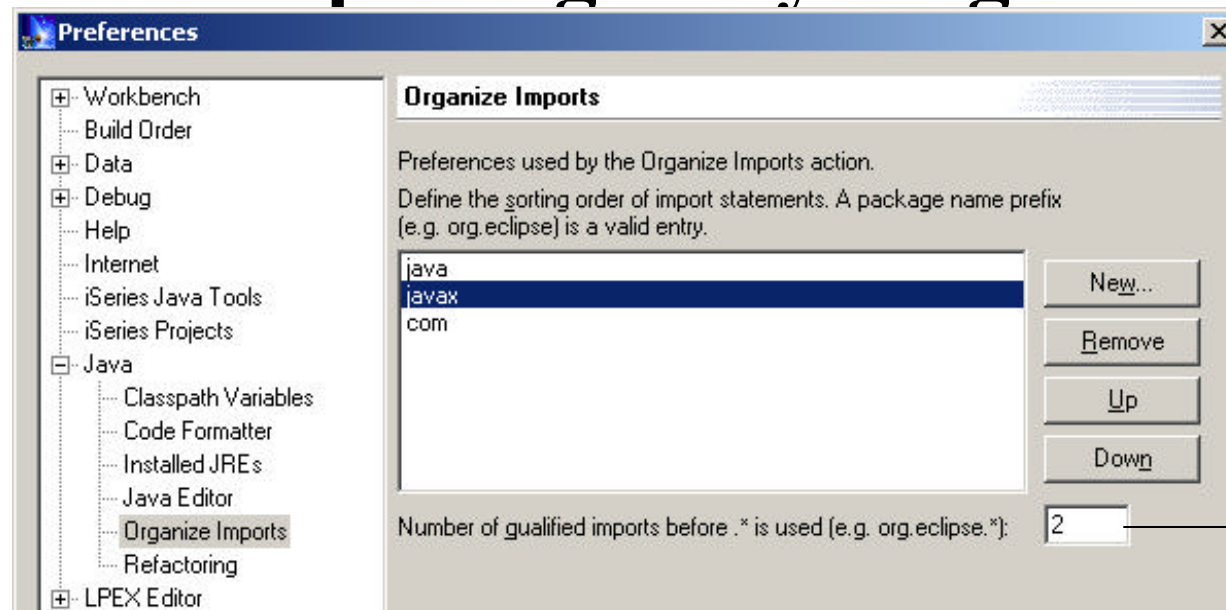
Preferences

Workbench
Build Order
Data
Debug
Help
Internet
iSeries Java Tools
iSeries Projects
Java
Classpath Variables
Code Formatter
Installed JREs
Java Editor
Organize Imports
Refactoring
LPEX Editor

Organize Imports

Preferences used by the Organize Imports action.

Define the sorting order of import statements. A package name prefix (e.g. org.eclipse) is a valid entry.

java
javax
com

New...
Remove
Up
Down

Number of qualified imports before .* is used (e.g. org.eclipse.*): 2